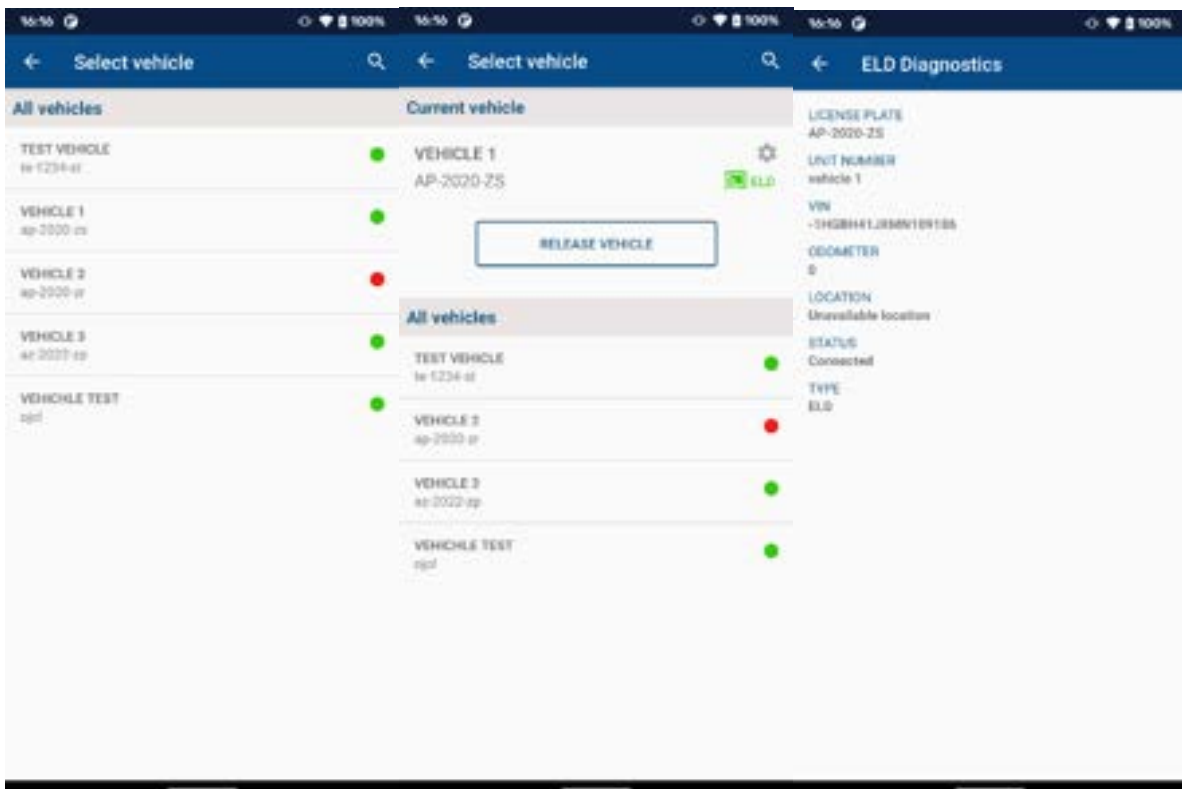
16:16 100%

Select vehicle

All vehicles

TEST VEHICLE
te-1234-st

VEHICLE 1
ap-2020-zs

VEHICLE 2
ap-2020-zr

VEHICLE 3
az-2022-zp

VEHICHLE TEST
zjcf

16:16 100%

Select vehicle

Current vehicle

VEHICLE 1
AP-2020-ZS
ELD

RELEASE VEHICLE

All vehicles

TEST VEHICLE
te-1234-st

VEHICLE 2
ap-2020-zr

VEHICLE 3
az-2022-zp

VEHICHLE TEST
zjcf

16:16 100%

ELD Diagnostics

LICENSE PLATE
AP-2020-ZS

UNIT NUMBER
vehicle 1

VIN
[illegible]

ODOMETER
0

LOCATION
Unavailable location

STATUS
Connected

TYPE
ELD